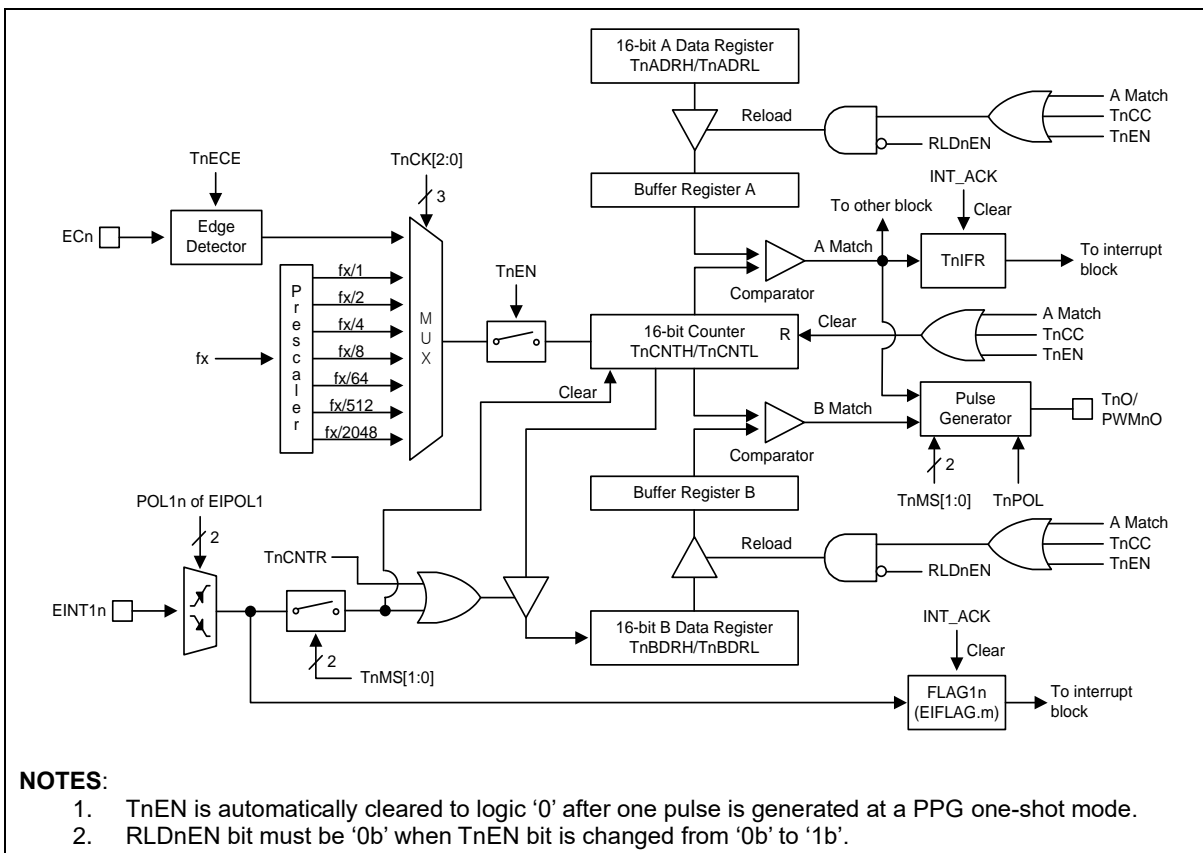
16-bit A Data Register
TnADRH/TnADRL

Reload

RLDnEN

A Match
TnCC
TnEN

TnECE

TnCK[2:0]

3

Buffer Register A

INT_ACK

To other block

Clear

ECn

Edge Detector

A Match

TnIFR

To interrupt block

P
r
e
s
c
a
l
e
r

fx/1
fx/2
fx/4
fx/8
fx/64
fx/512
fx/2048

fx

M
U
X

TnEN

Comparator

A Match
TnCC
TnEN

16-bit Counter
TnCNTH/TnCNTL

R

Clear

Clear

B Match

Pulse Generator

TnO/
PWMnO

Comparator

2

TnMS[1:0]

TnPOL

Buffer Register B

POL1n of EIPOL1

2

Reload

A Match
TnCC
TnEN

TnCNTR

RLDnEN

EINT1n

16-bit B Data Register
TnBDRH/TnBDRL

2

TnMS[1:0]

INT_ACK

Clear

FLAG1n
(EIFLAG.m)

To interrupt block

NOTES:
1. TnEN is automatically cleared to logic ‘0’ after one pulse is generated at a PPG one-shot mode.
2. RLDnEN bit must be ‘0b’ when TnEN bit is changed from ‘0b’ to ‘1b’.